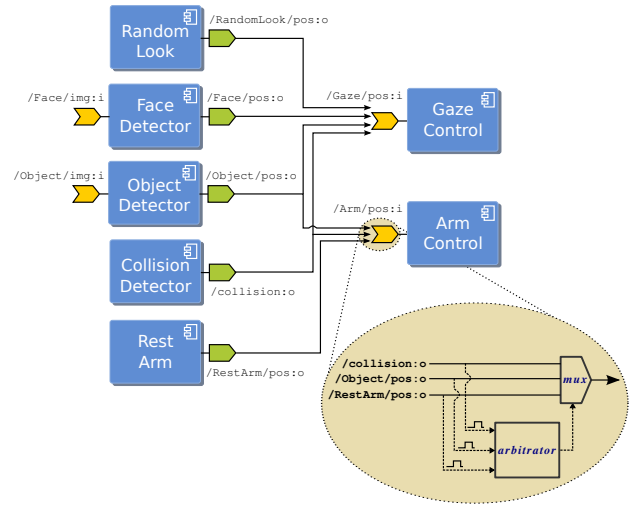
Random Look
/RandomLook/pos:o
/Face/img:i
Face Detector
/Face/pos:o
/Gaze/pos:i
Gaze Control
/Object/img:i
Object Detector
/Object/pos:o
/Arm/pos:i
Arm Control
Collision Detector
/collision:o
Rest Arm
/RestArm/pos:o
/collision:o
/Object/pos:o
/RestArm/pos:o
mux
arbitrator